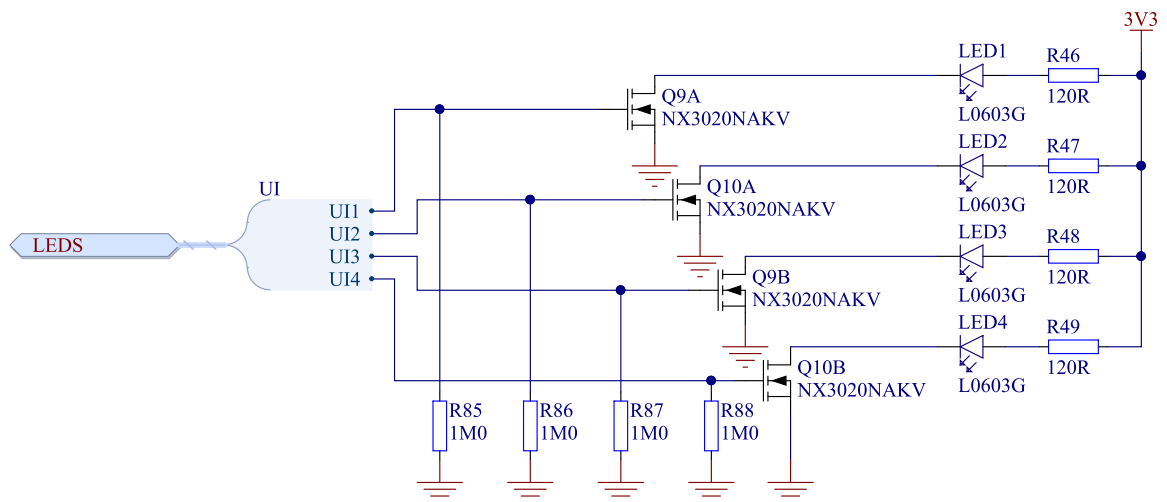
3V3

LED1
L0603G
R46
120R

Q9A
NX3020NAKV

LED2
L0603G
R47
120R

Q10A
NX3020NAKV

LED3
L0603G
R48
120R

Q9B
NX3020NAKV

LED4
L0603G
R49
120R

Q10B
NX3020NAKV

UI
UI1
UI2
UI3
UI4

LEDS

R85
1M0
R86
1M0
R87
1M0
R88
1M0